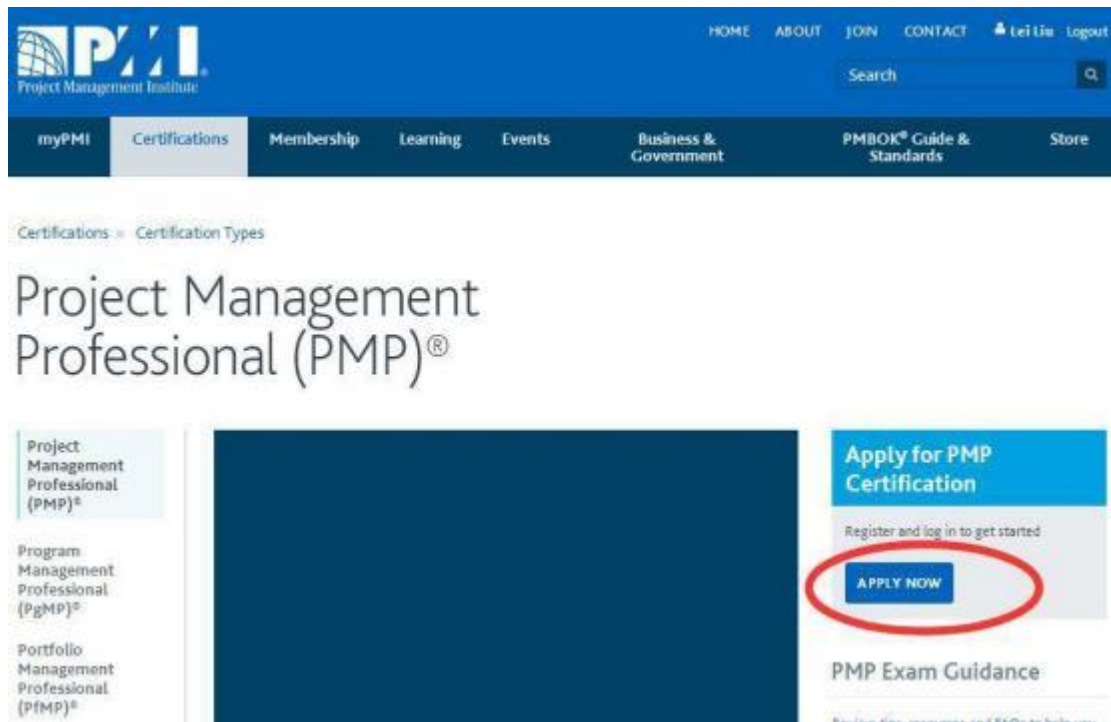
PMI
Project Management Institute

HOME ABOUT JOIN CONTACT Lei Liu Logout

Search

myPMI Certifications Membership Learning Events Business & Government PMBOK® Guide & Standards Store

Certifications » Certification Types

Project Management Professional (PMP)®

Project Management Professional (PMP)®

Program Management Professional (PgMP)®

Portfolio Management Professional (PfMP)®

Apply for PMP Certification

Register and log in to get started

APPLY NOW

PMP Exam Guidance

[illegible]